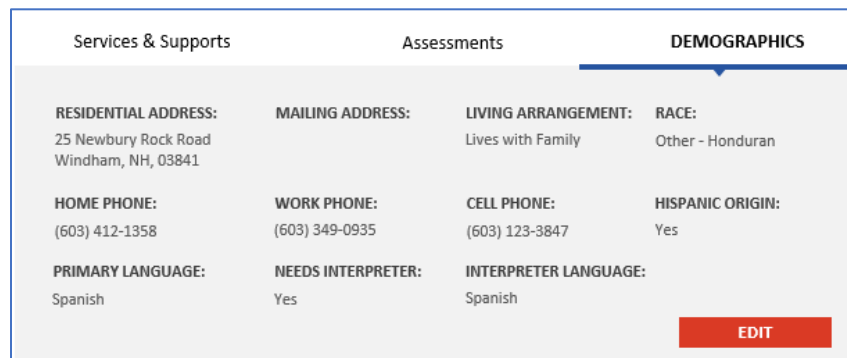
Services & Supports

Assessments

DEMOGRAPHICS

RESIDENTIAL ADDRESS:
25 Newbury Rock Road
Windham, NH, 03841

MAILING ADDRESS:

LIVING ARRANGEMENT:
Lives with Family

RACE:
Other - Honduran

HOME PHONE:
(603) 412-1358

WORK PHONE:
(603) 349-0935

CELL PHONE:
(603) 123-3847

HISPANIC ORIGIN:
Yes

PRIMARY LANGUAGE:
Spanish

NEEDS INTERPRETER:
Yes

INTERPRETER LANGUAGE:
Spanish

EDIT